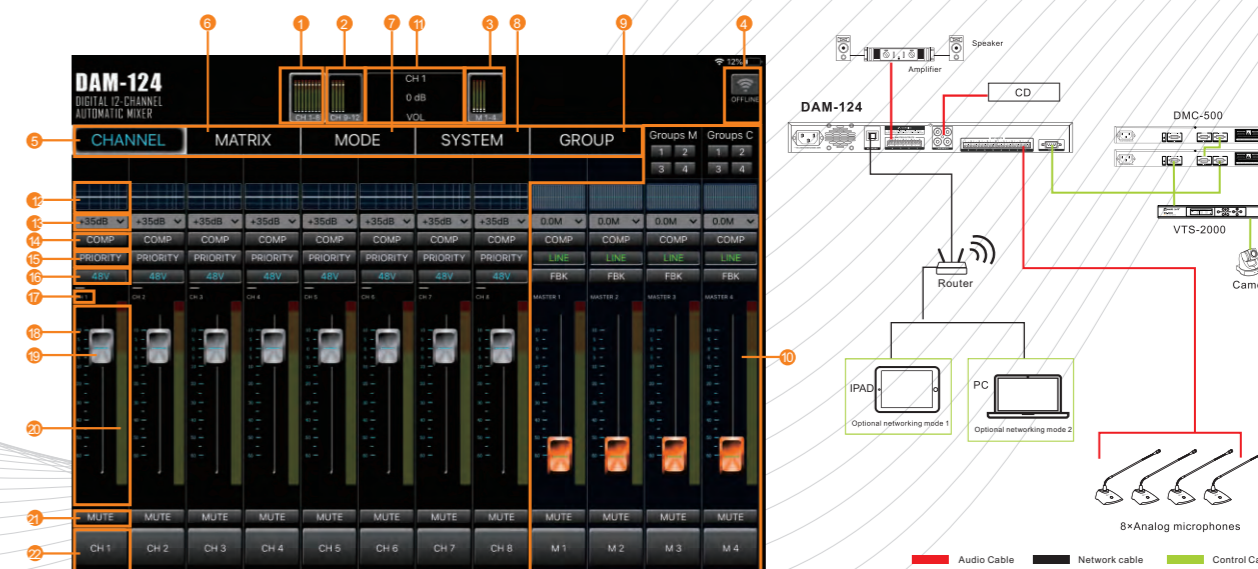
6 1 2 7 11 3 8 9 4

DAM-124
DIGITAL 12-CHANNEL AUTOMATIC MIXER

CH 1-8 CH 9-12 CH 1 0 dB VOL M 1-4

12%

OFFLINE

5 CHANNEL MATRIX MODE SYSTEM GROUP

Groups M 1 2 3 4
Groups C 1 2 3 4

12
13 +35dB +35dB +35dB +35dB +35dB +35dB +35dB +35dB 0.0M 0.0M 0.0M 0.0M
14 COMP COMP COMP COMP COMP COMP COMP COMP COMP COMP COMP COMP
15 PRIORITY PRIORITY PRIORITY PRIORITY PRIORITY PRIORITY PRIORITY PRIORITY LINE LINE LINE LINE
16 48V 48V 48V 48V 48V 48V 48V 48V FBK FBK FBK FBK
17 CH 2 CH 3 CH 4 CH 5 CH 6 CH 7 CH 8 MASTER 1 MASTER 2 MASTER 3 MASTER 4
18
19
20
10
21 MUTE MUTE MUTE MUTE MUTE MUTE MUTE MUTE MUTE MUTE MUTE MUTE
22 CH 1 CH 2 CH 3 CH 4 CH 5 CH 6 CH 7 CH 8 M 1 M 2 M 3 M 4

Speaker
Amplifier
DAM-124
CD
DMC-500
VTS-2000
Router
Came
IPAD
Optional networking mode 1
PC
Optional networking mode 2
8×Analog microphones

Audio Cable Network cable Control Ca